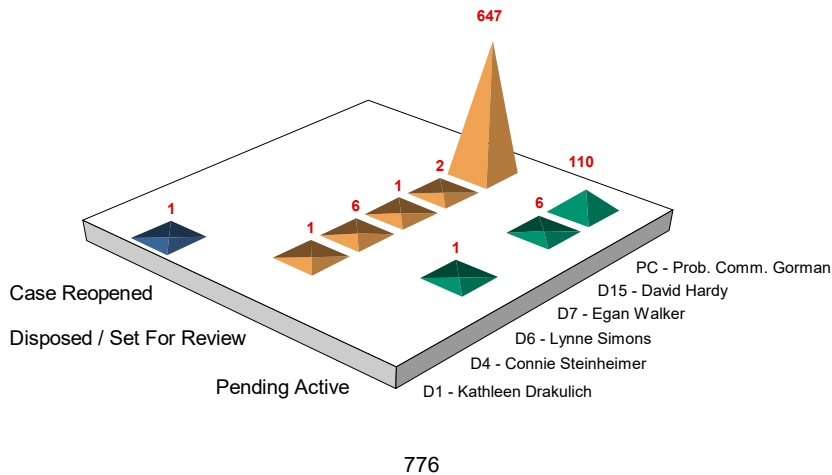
647

2

110

1

6

1

6

1

1

1

Case Reopened

Disposed / Set For Review

Pending Active

PC - Prob. Comm. Gorman
D15 - David Hardy
D7 - Egan Walker
D6 - Lynne Simons
D4 - Connie Steinheimer
D1 - Kathleen Drakulich

776